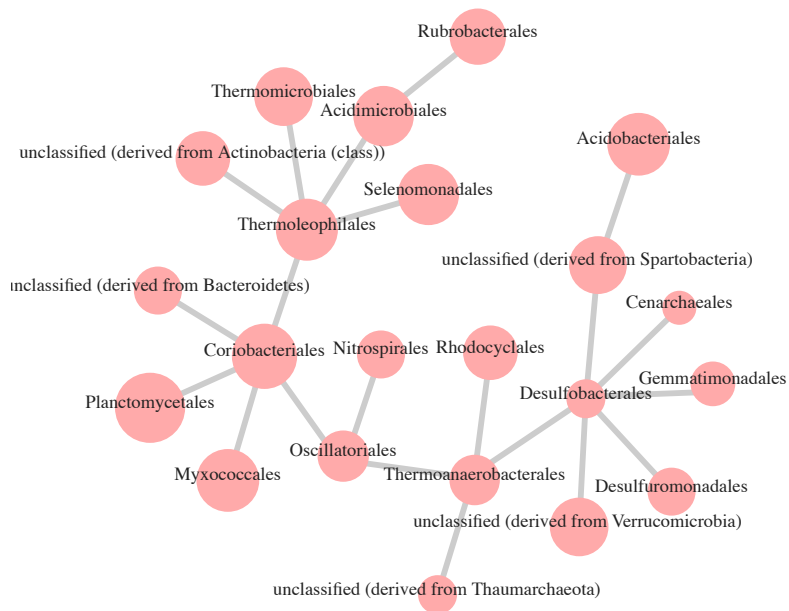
Rubrobacterales
Thermomicrobiales
Acidimicrobiales
unclassified (derived from Actinobacteria (class))
Acidobacteriales
Selenomonadales
Thermoleophilales
unclassified (derived from Spartobacteria)
unclassified (derived from Bacteroidetes)
Cenarchaeales
Coriobacteriales
Nitrospirales
Rhodocyclales
Gemmatimonadales
Desulfobacterales
Planctomycetales
Oscillatoriales
Myxococcales
Thermoanaerobacterales
Desulfuromonadales
unclassified (derived from Verrucomicrobia)
unclassified (derived from Thaumarchaeota)